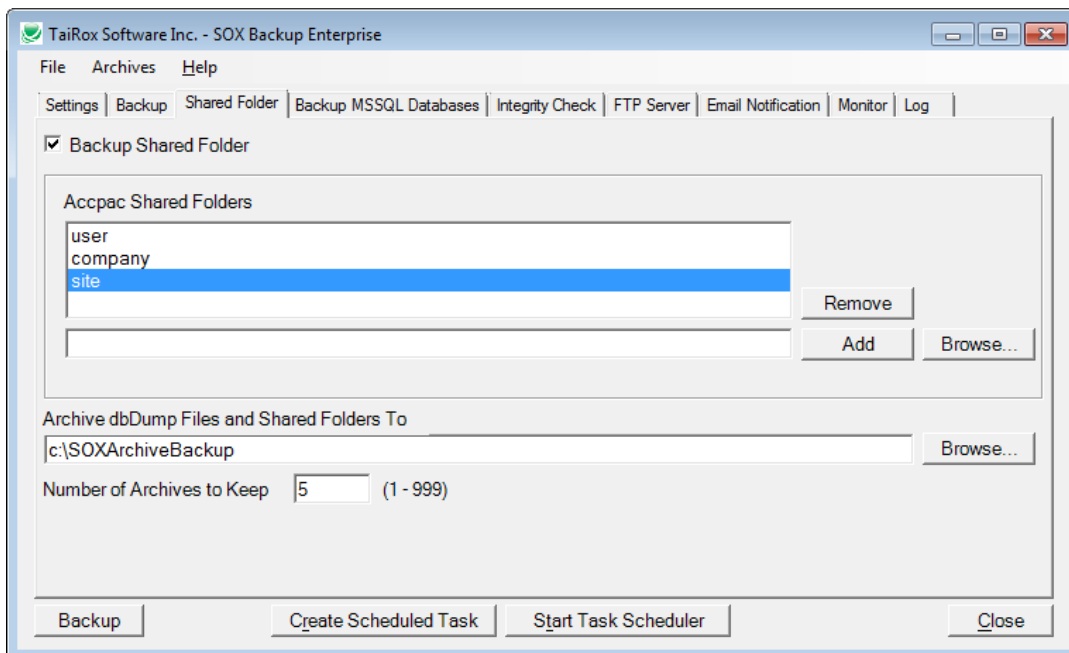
TaiRox Software Inc. - SOX Backup Enterprise

File Archives Help

Settings | Backup | Shared Folder | Backup MSSQL Databases | Integrity Check | FTP Server | Email Notification | Monitor | Log

☑ Backup Shared Folder

Accpac Shared Folders

user
company
site

Remove

Add

Browse...

Archive dbDump Files and Shared Folders To

c:\SOXArchiveBackup

Browse...

Number of Archives to Keep 5 (1 - 999)

Backup

Create Scheduled Task

Start Task Scheduler

Close